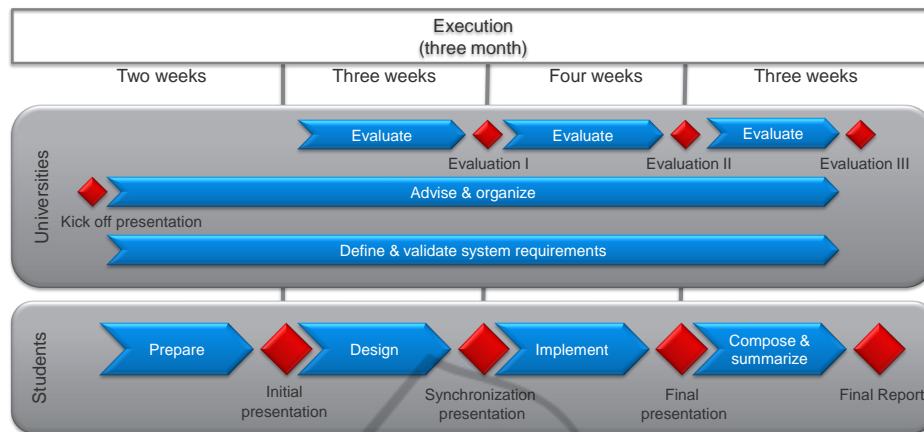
Execution
(three month)

Two weeks | Three weeks | Four weeks | Three weeks

Universities

Evaluate
Evaluation I
Evaluate
Evaluation II
Evaluate
Evaluation III

Advise & organize
Kick off presentation

Define & validate system requirements

Students

Prepare
Initial presentation
Design
Synchronization presentation
Implement
Final presentation
Compose & summarize
Final Report